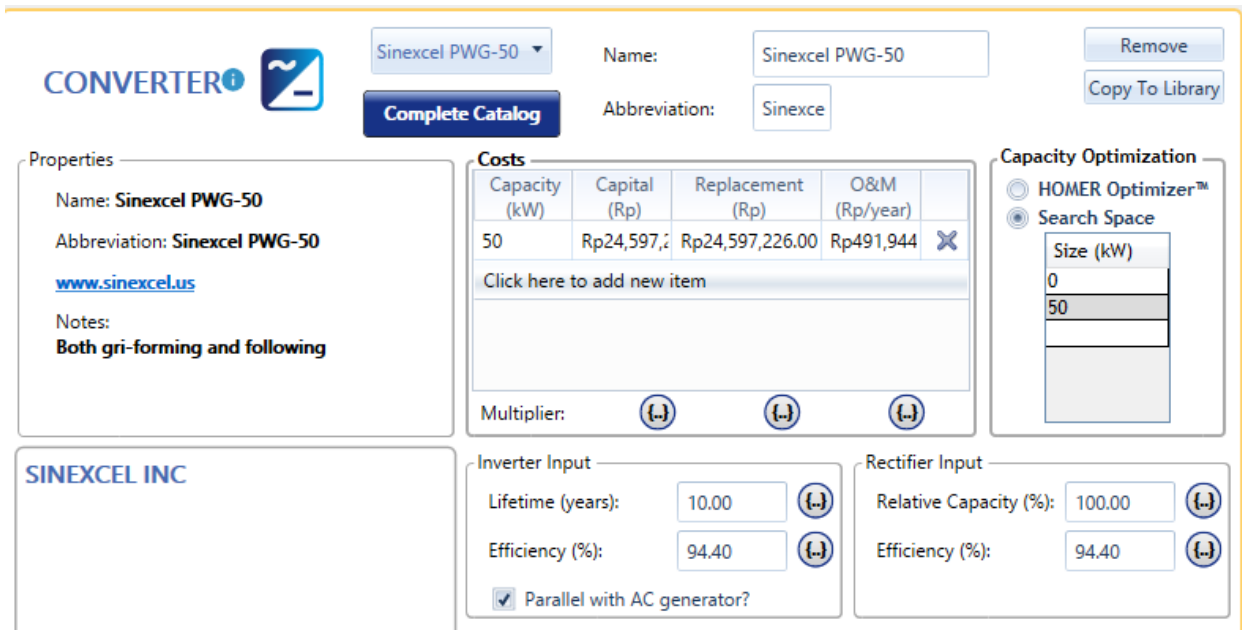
CONVERTER

Sinexcel PWG-50

Complete Catalog

Name: Sinexcel PWG-50

Abbreviation: Sinexce

Remove

Copy To Library

Properties

Name: Sinexcel PWG-50

Abbreviation: Sinexcel PWG-50

www.sinexcel.us

Notes:
Both gri-forming and following

Costs

| Capacity (kW) | Capital (Rp) | Replacement (Rp) | O&M (Rp/year) |
|---|---|---|---|
| 50 | Rp24,597,2 | Rp24,597,226.00 | Rp491,944 |

Click here to add new item

Multiplier: {..} {..} {..}

Capacity Optimization

HOMER Optimizer™

Search Space

| Size (kW) |
|---|
| 0 |
| 50 |
| |

SINEXCEL INC

Inverter Input

Lifetime (years): 10.00 {..}

Efficiency (%): 94.40 {..}

Parallel with AC generator?

Rectifier Input

Relative Capacity (%): 100.00 {..}

Efficiency (%): 94.40 {..}